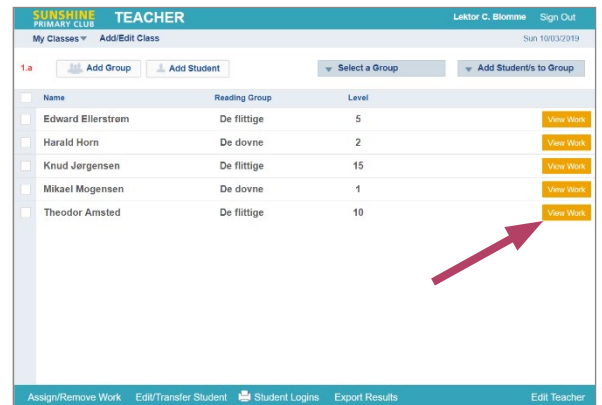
SUNSHINE PRIMARY CLUB TEACHER

Lektor C. Blomme Sign Out

My Classes Add/Edit Class

Sun 10/03/2019

1.a

Add Group

Add Student

Select a Group

Add Student/s to Group

| Name | Reading Group | Level | |
|---|---|---|---|
| Edward Ellerstrøm | De flittige | 5 | View Work |
| Harald Horn | De dovne | 2 | View Work |
| Knud Jørgensen | De flittige | 15 | View Work |
| Mikael Mogensen | De dovne | 1 | View Work |
| Theodor Amsted | De flittige | 10 | View Work |

Assign/Remove Work Edit/Transfer Student Student Logins Export Results Edit Teacher